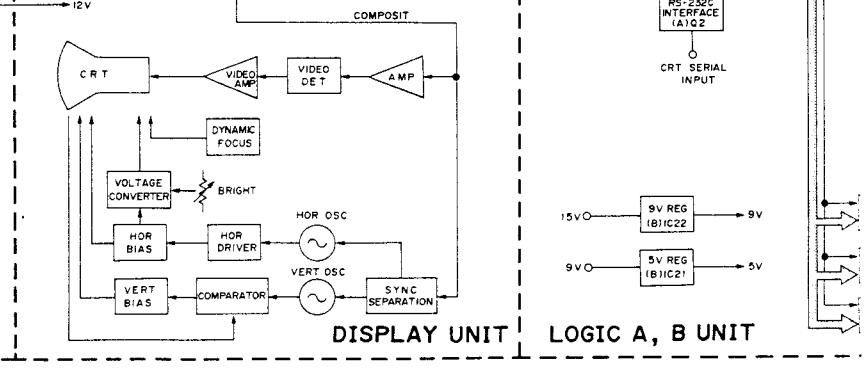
12V

COMPOSIT

CRT

VIDEO AMP

VIDEO DET

AMP

DYNAMIC FOCUS

VOLTAGE CONVERTER

BRIGHT

HOR OSC

HOR BIAS

HOR DRIVER

VERT OSC

VERT BIAS

COMPARATOR

SYNC SEPARATION

DISPLAY UNIT

RS-232C INTERFACE (A)Q2

CRT SERIAL INPUT

15V

9V REG (B)IC22

9V

9V

5V REG (B)IC21

5V

LOGIC A, B UNIT